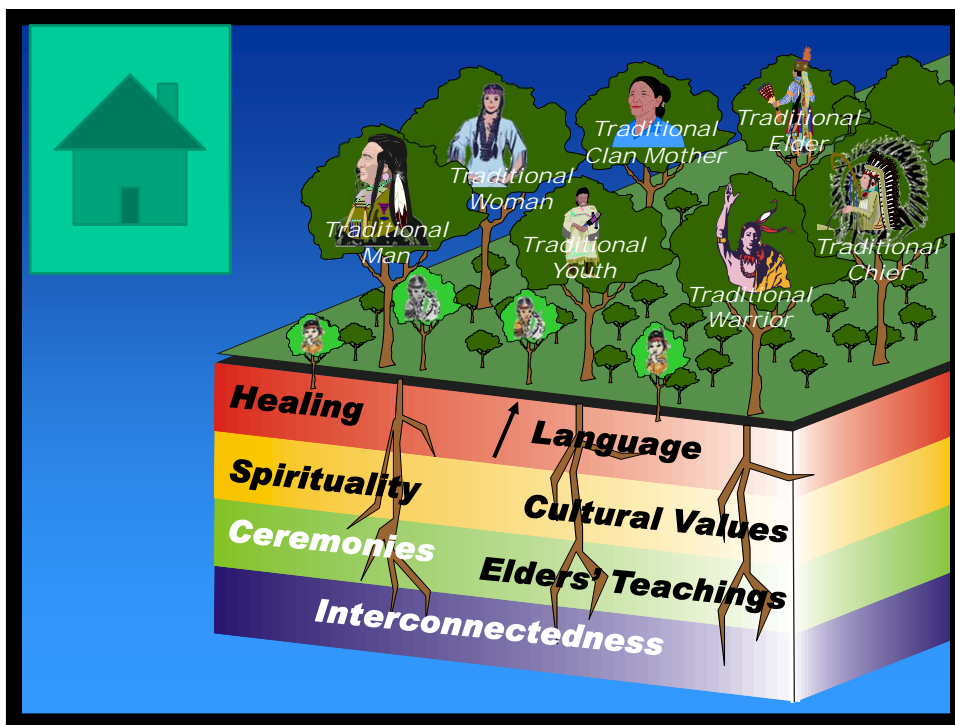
Traditional Man

Traditional Woman

Traditional Clan Mother

Traditional Elder

Traditional Youth

Traditional Warrior

Traditional Chief

Healing

Language

Spirituality

Cultural Values

Ceremonies

Elders' Teachings

Interconnectedness